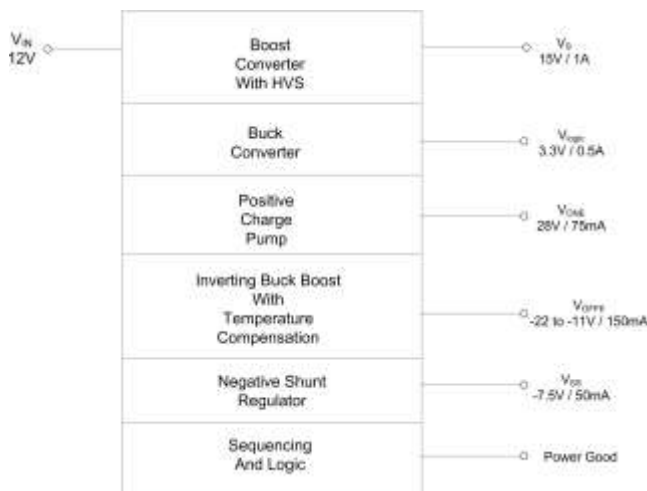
$V_{IN}$
12V

Boost Converter With HVS

$V_S$
15V / 1A

Buck Converter

$V_{logic}$
3.3V / 0.5A

Positive Charge Pump

$V_{ONE}$
28V / 75mA

Inverting Buck Boost With Temperature Compensation

$V_{OFFS}$
-22 to -11V / 150mA

Negative Shunt Regulator

$V_{GS}$
-7.5V / 50mA

Sequencing And Logic

Power Good